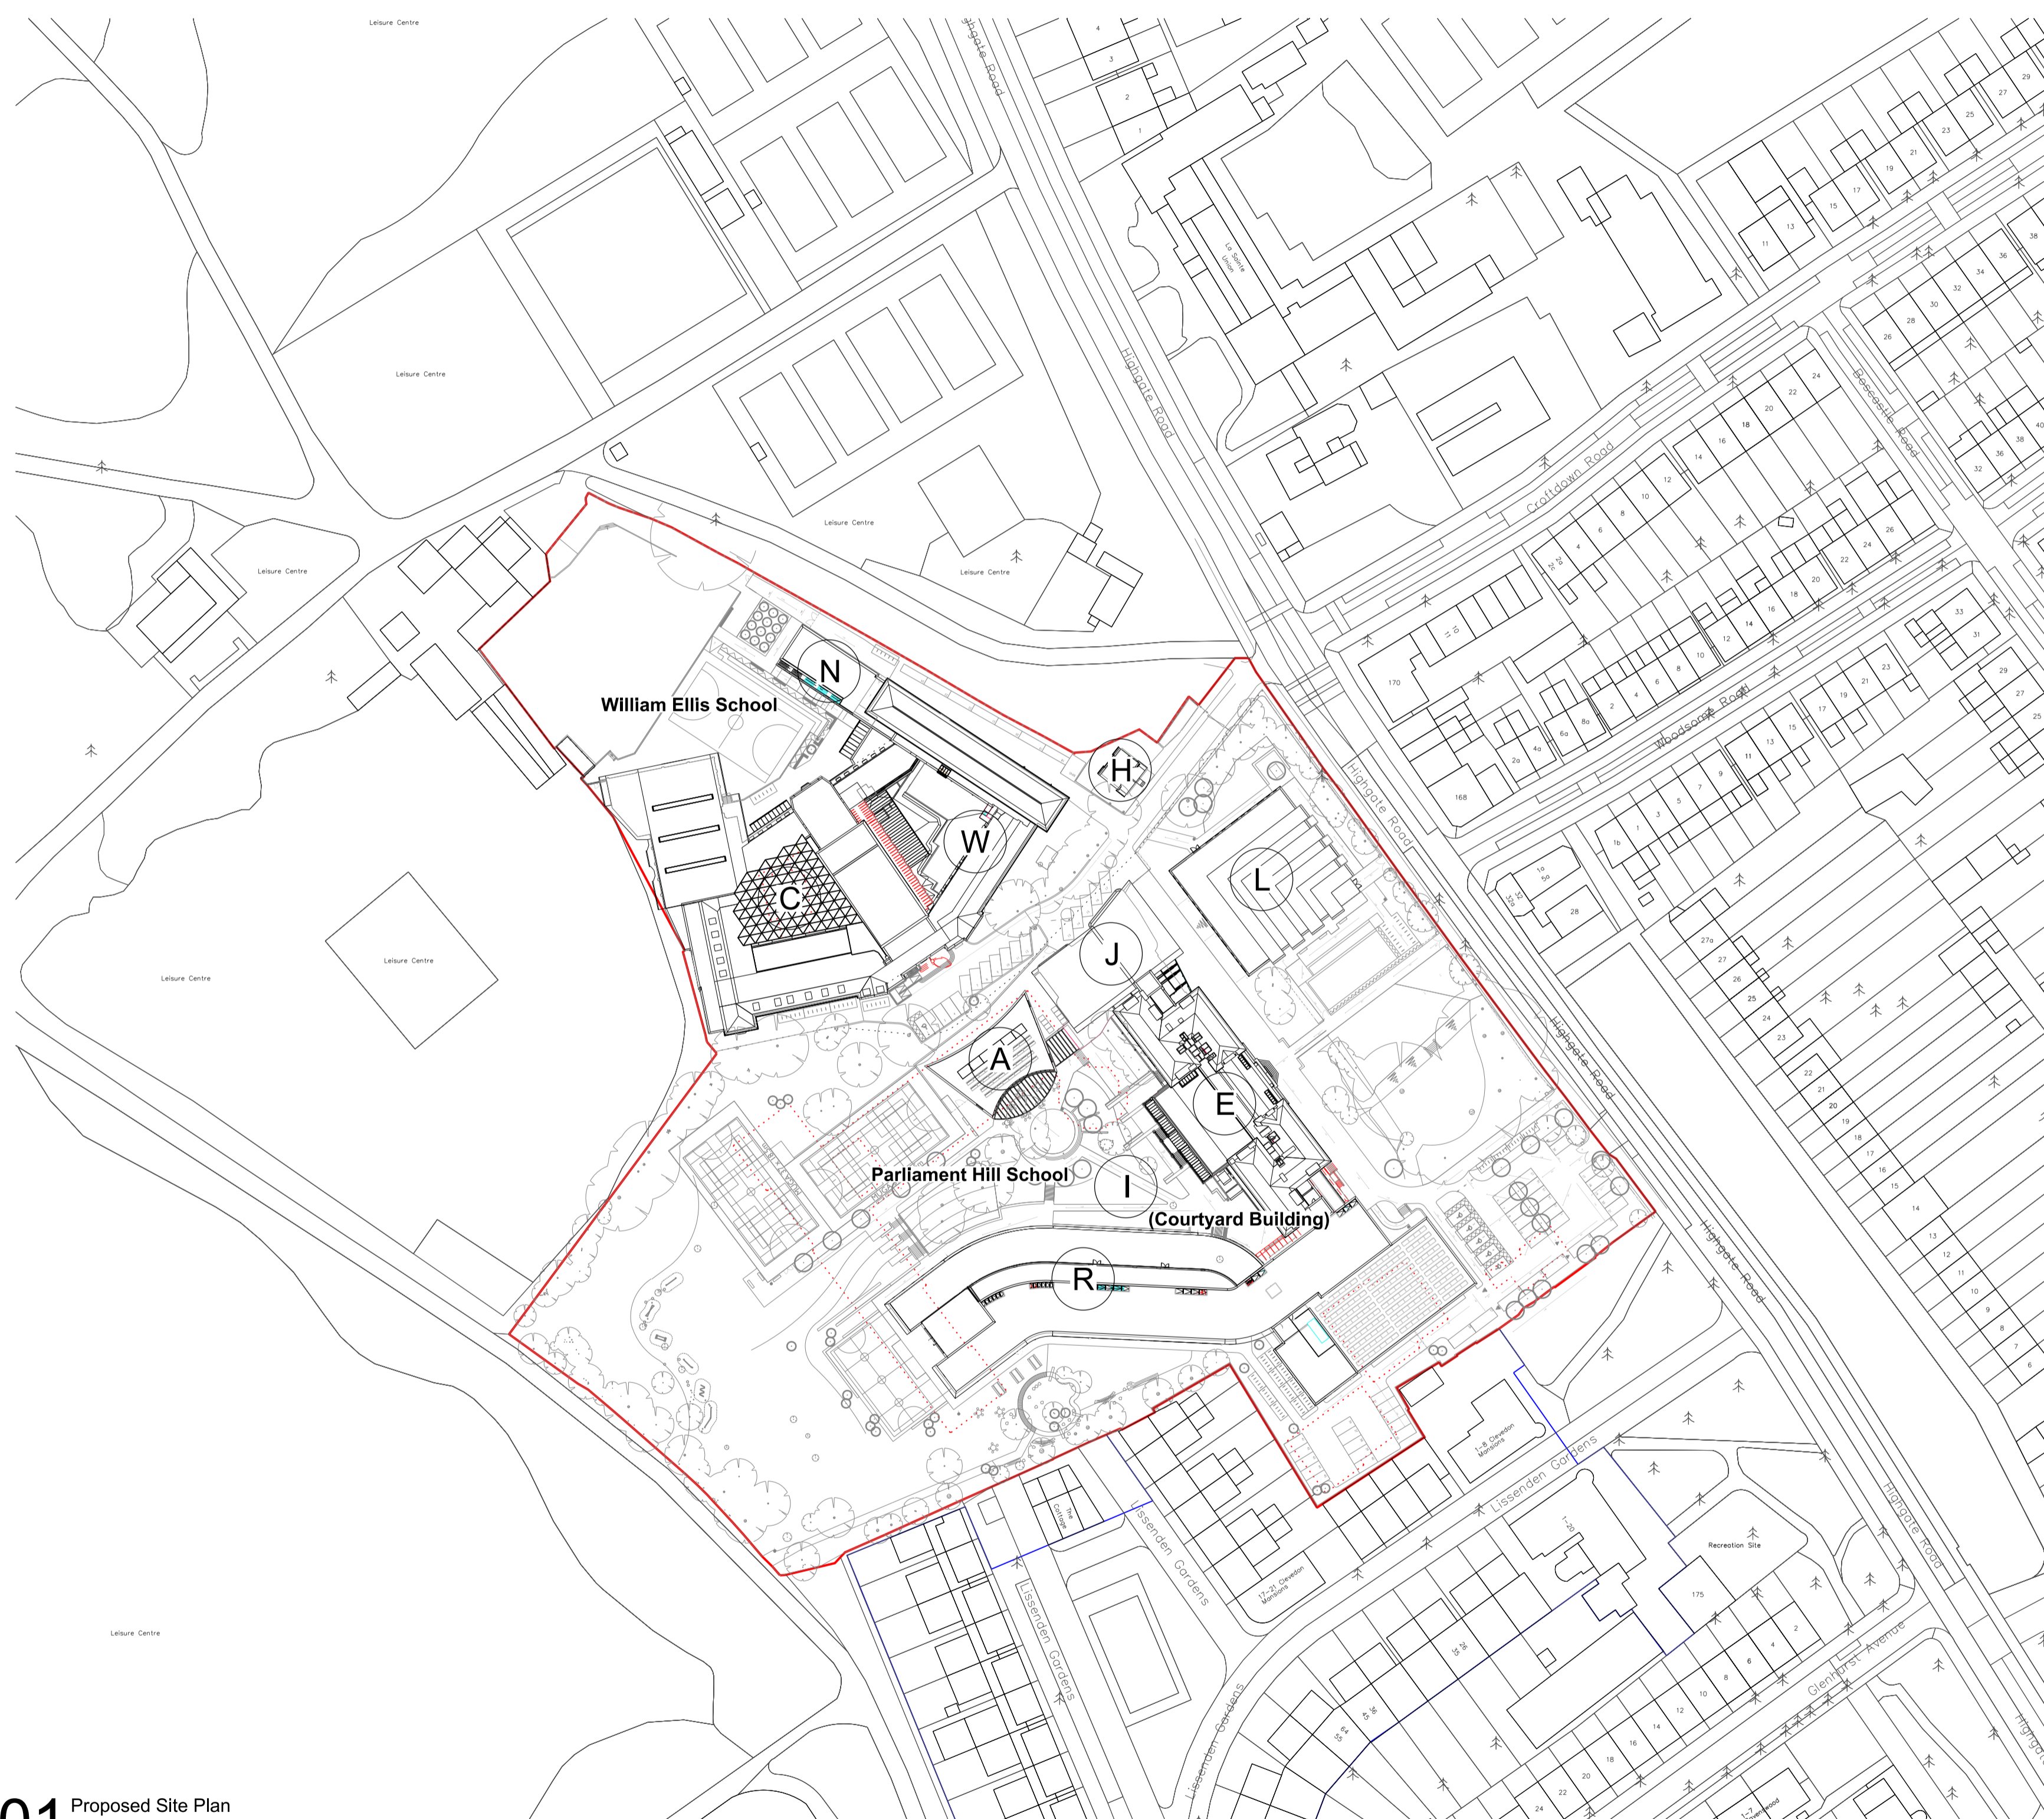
Leisure Centre

Highgate Road

Leisure Centre

Leisure Centre

Leisure Centre

Leisure Centre

Leisure Centre

Leisure Centre

Leisure Centre

Highgate Road

Croftdown Road

Boscastle Road

Woodsome Road

Highgate Road

Highgate Road

Highgate Road

Highgate Road

Lissenden Gardens

Lissenden Gardens

Lissenden Gardens

Lissenden Gardens

Glenhurst Avenue

Recreation Site

1-8 Clevedon Mansions

17-21 Clevedon Mansions

The Cottage

N

H

William Ellis School

W

C

L

J

A

E

Parliament Hill School

I

(Courtyard Building)

R

01 Proposed Site Plan